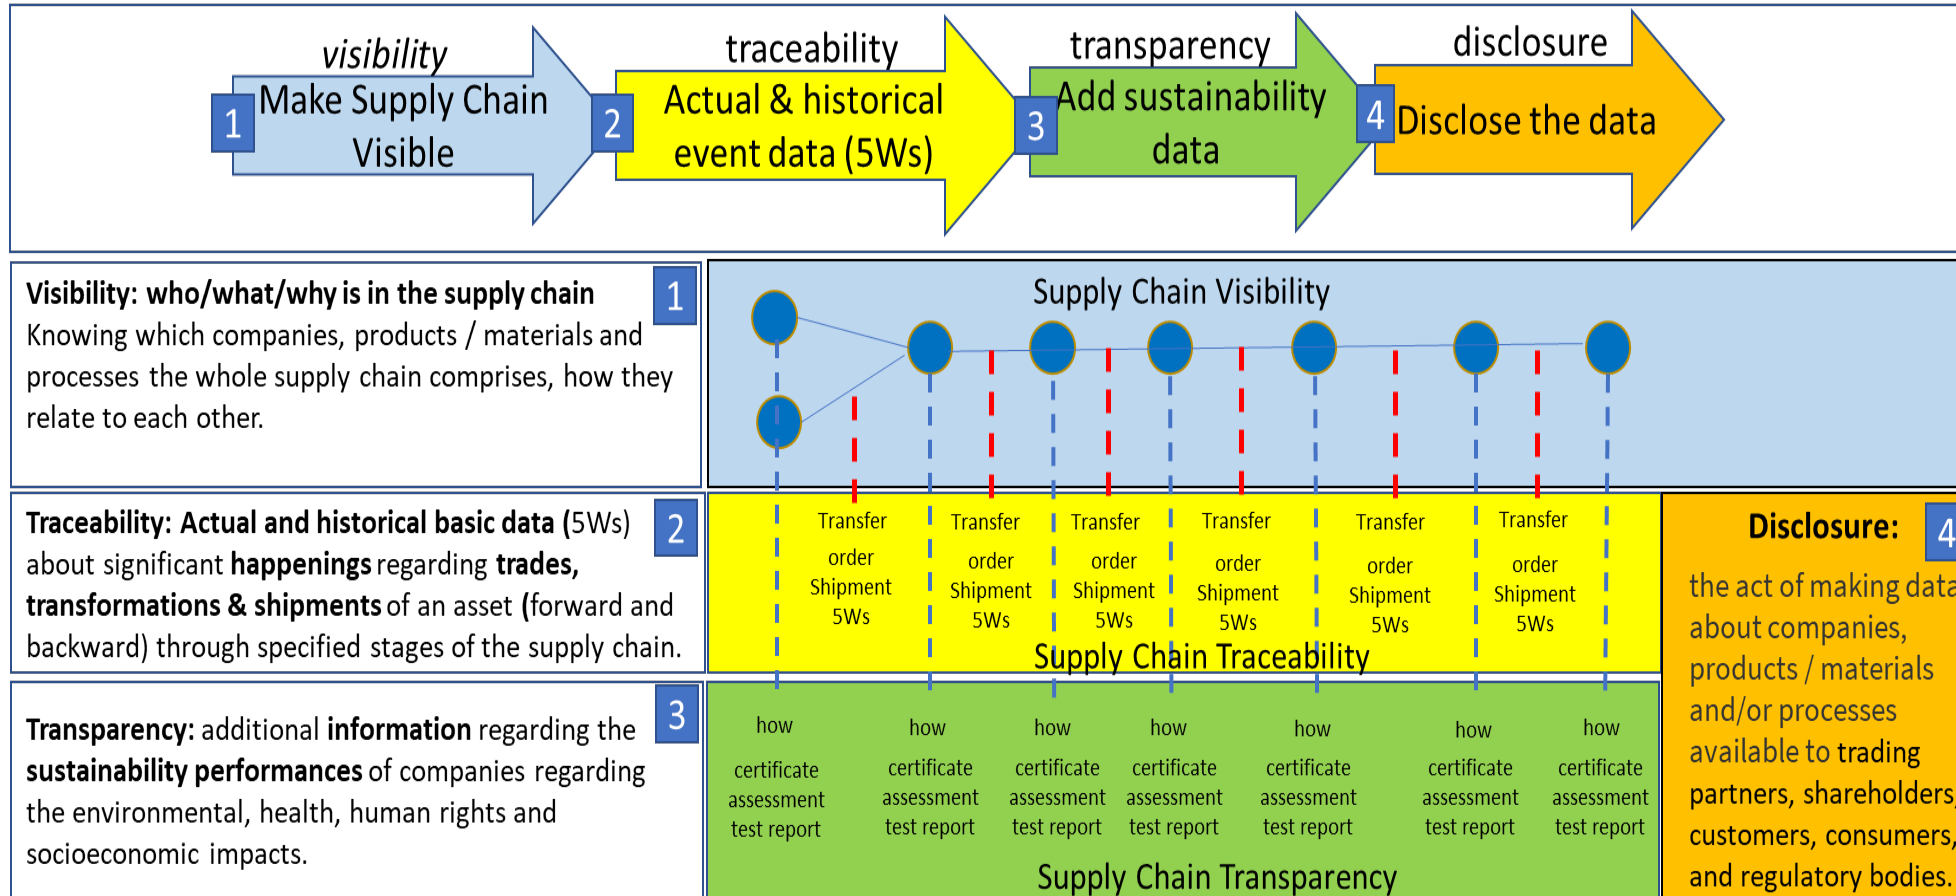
visibility
1 Make Supply Chain Visible

traceability
2 Actual & historical event data (5Ws)

transparency
3 Add sustainability data

disclosure
4 Disclose the data

**Visibility: who/what/why is in the supply chain** 1
Knowing which companies, products / materials and processes the whole supply chain comprises, how they relate to each other.

Supply Chain Visibility

**Traceability: Actual and historical basic data** (5Ws) about significant **happenings** regarding **trades, transformations & shipments** of an asset (forward and backward) through specified stages of the supply chain. 2

Transfer order Shipment 5Ws

Transfer order Shipment 5Ws

Transfer order Shipment 5Ws

Transfer order Shipment 5Ws

Transfer order Shipment 5Ws

Transfer order Shipment 5Ws

Supply Chain Traceability

**Transparency:** additional **information** regarding the **sustainability performances** of companies regarding the environmental, health, human rights and socioeconomic impacts. 3

how certificate assessment test report

how certificate assessment test report

how certificate assessment test report

how certificate assessment test report

how certificate assessment test report

how certificate assessment test report

how certificate assessment test report

Supply Chain Transparency

**Disclosure:** 4
the act of making data about companies, products / materials and/or processes available to trading partners, shareholders, customers, consumers, and regulatory bodies.